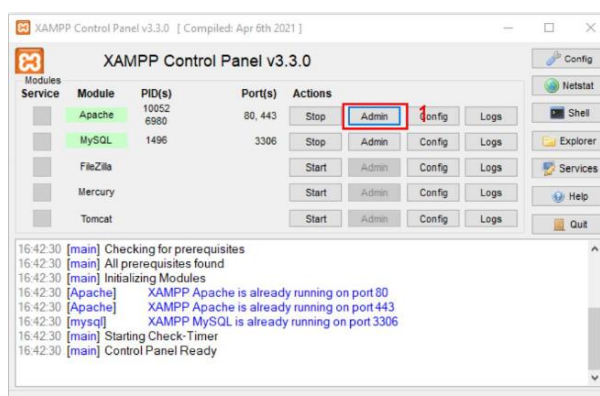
XAMPP Control Panel v3.3.0 [ Compiled: Apr 6th 2021 ]

XAMPP Control Panel v3.3.0

Modules

| Service | Module | PID(s) | Port(s) | Actions | | | |
|---|---|---|---|---|---|---|---|
| | Apache | 10052 6980 | 80, 443 | Stop | Admin | Config | Logs |
| | MySQL | 1496 | 3306 | Stop | Admin | Config | Logs |
| | FileZilla | | | Start | Admin | Config | Logs |
| | Mercury | | | Start | Admin | Config | Logs |
| | Tomcat | | | Start | Admin | Config | Logs |

1

Config
Netstat
Shell
Explorer
Services
Help
Quit

16:42:30 [main] Checking for prerequisites
16:42:30 [main] All prerequisites found
16:42:30 [main] Initializing Modules
16:42:30 [Apache] XAMPP Apache is already running on port 80
16:42:30 [Apache] XAMPP Apache is already running on port 443
16:42:30 [mysql] XAMPP MySQL is already running on port 3306
16:42:30 [main] Starting Check-Timer
16:42:30 [main] Control Panel Ready